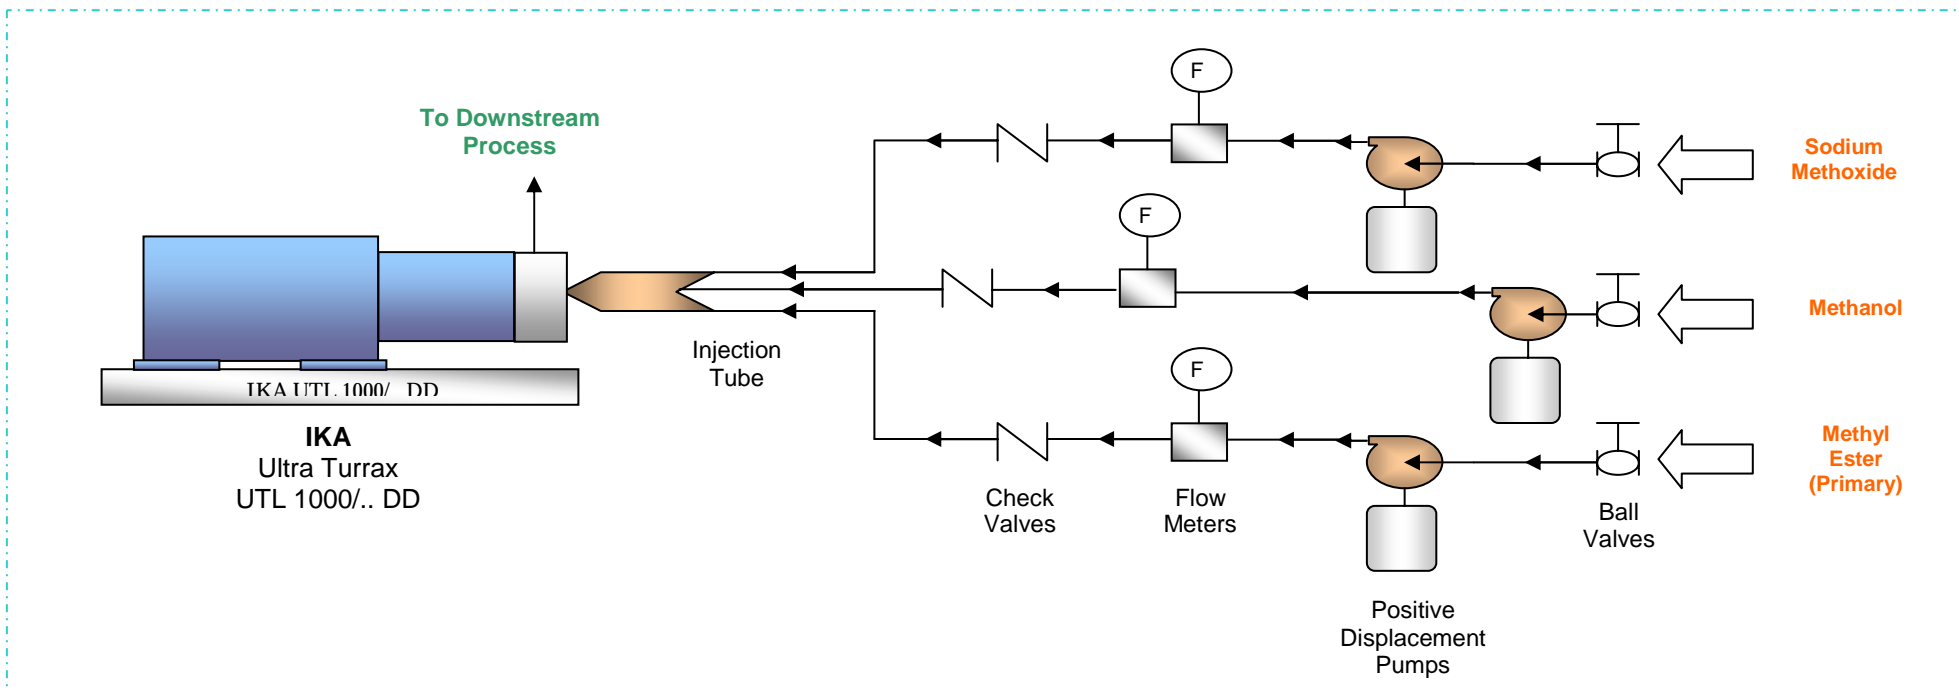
To Downstream Process

F

F

F

Sodium Methoxide

Methanol

Methyl Ester (Primary)

IKA UTL 1000/ DD

IKA
Ultra Turrax
UTL 1000/.. DD

Injection Tube

Check Valves

Flow Meters

Positive Displacement Pumps

Ball Valves